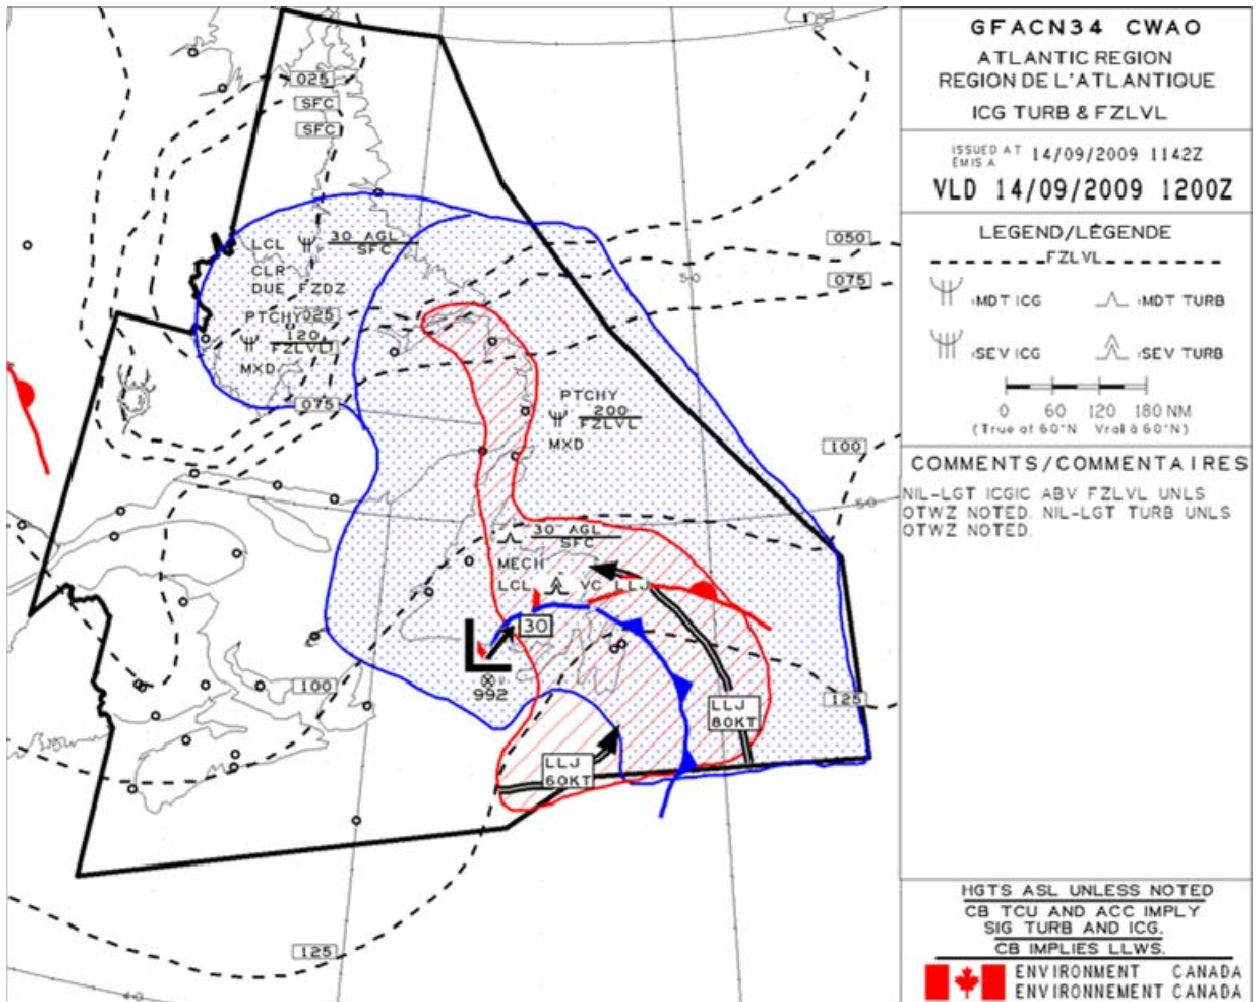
025
SFC
SFC

LCL $\frac{30\ AGL}{SFC}$
CLR
DUE FZDZ

PTCHY 025
$\frac{120}{FZLVL}$
MXD

075

050
075
50

PTCHY
$\frac{200}{FZLVL}$
MXD

100

$\frac{30\ AGL}{SFC}$
MECH
LCL VC LLJ

30
992

100

LLJ
80KT

LLJ
60KT

125

125

50

GFACN34 CWAO
ATLANTIC REGION
REGION DE L'ATLANTIQUE
ICG TURB & FZLVL

ISSUED AT
EMIS A 14/09/2009 1142Z

VLD 14/09/2009 1200Z

LEGEND/LÉGENDE
FZLVL
:MDT ICG
:MDT TURB
:SEV ICG
:SEV TURB
0 60 120 180 NM
(True at 60°N Vrai à 60°N)

COMMENTS/COMMENTAIRES
NIL-LGT ICGIC ABV FZLVL UNLS OTWZ NOTED. NIL-LGT TURB UNLS OTWZ NOTED.

HGTS ASL UNLESS NOTED
CB TCU AND ACC IMPLY SIG TURB AND ICG.
CB IMPLIES LLWS.
ENVIRONMENT CANADA
ENVIRONNEMENT CANADA